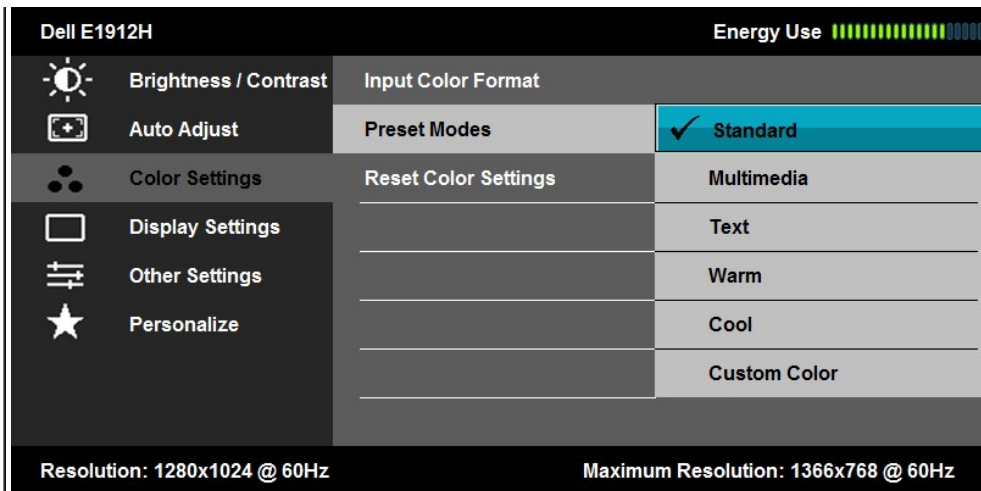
Dell E1912H

Energy Use

Brightness / Contrast
Auto Adjust
Color Settings
Display Settings
Other Settings
Personalize

Input Color Format
Preset Modes
Reset Color Settings

✓ Standard
Multimedia
Text
Warm
Cool
Custom Color

Resolution: 1280x1024 @ 60Hz

Maximum Resolution: 1366x768 @ 60Hz